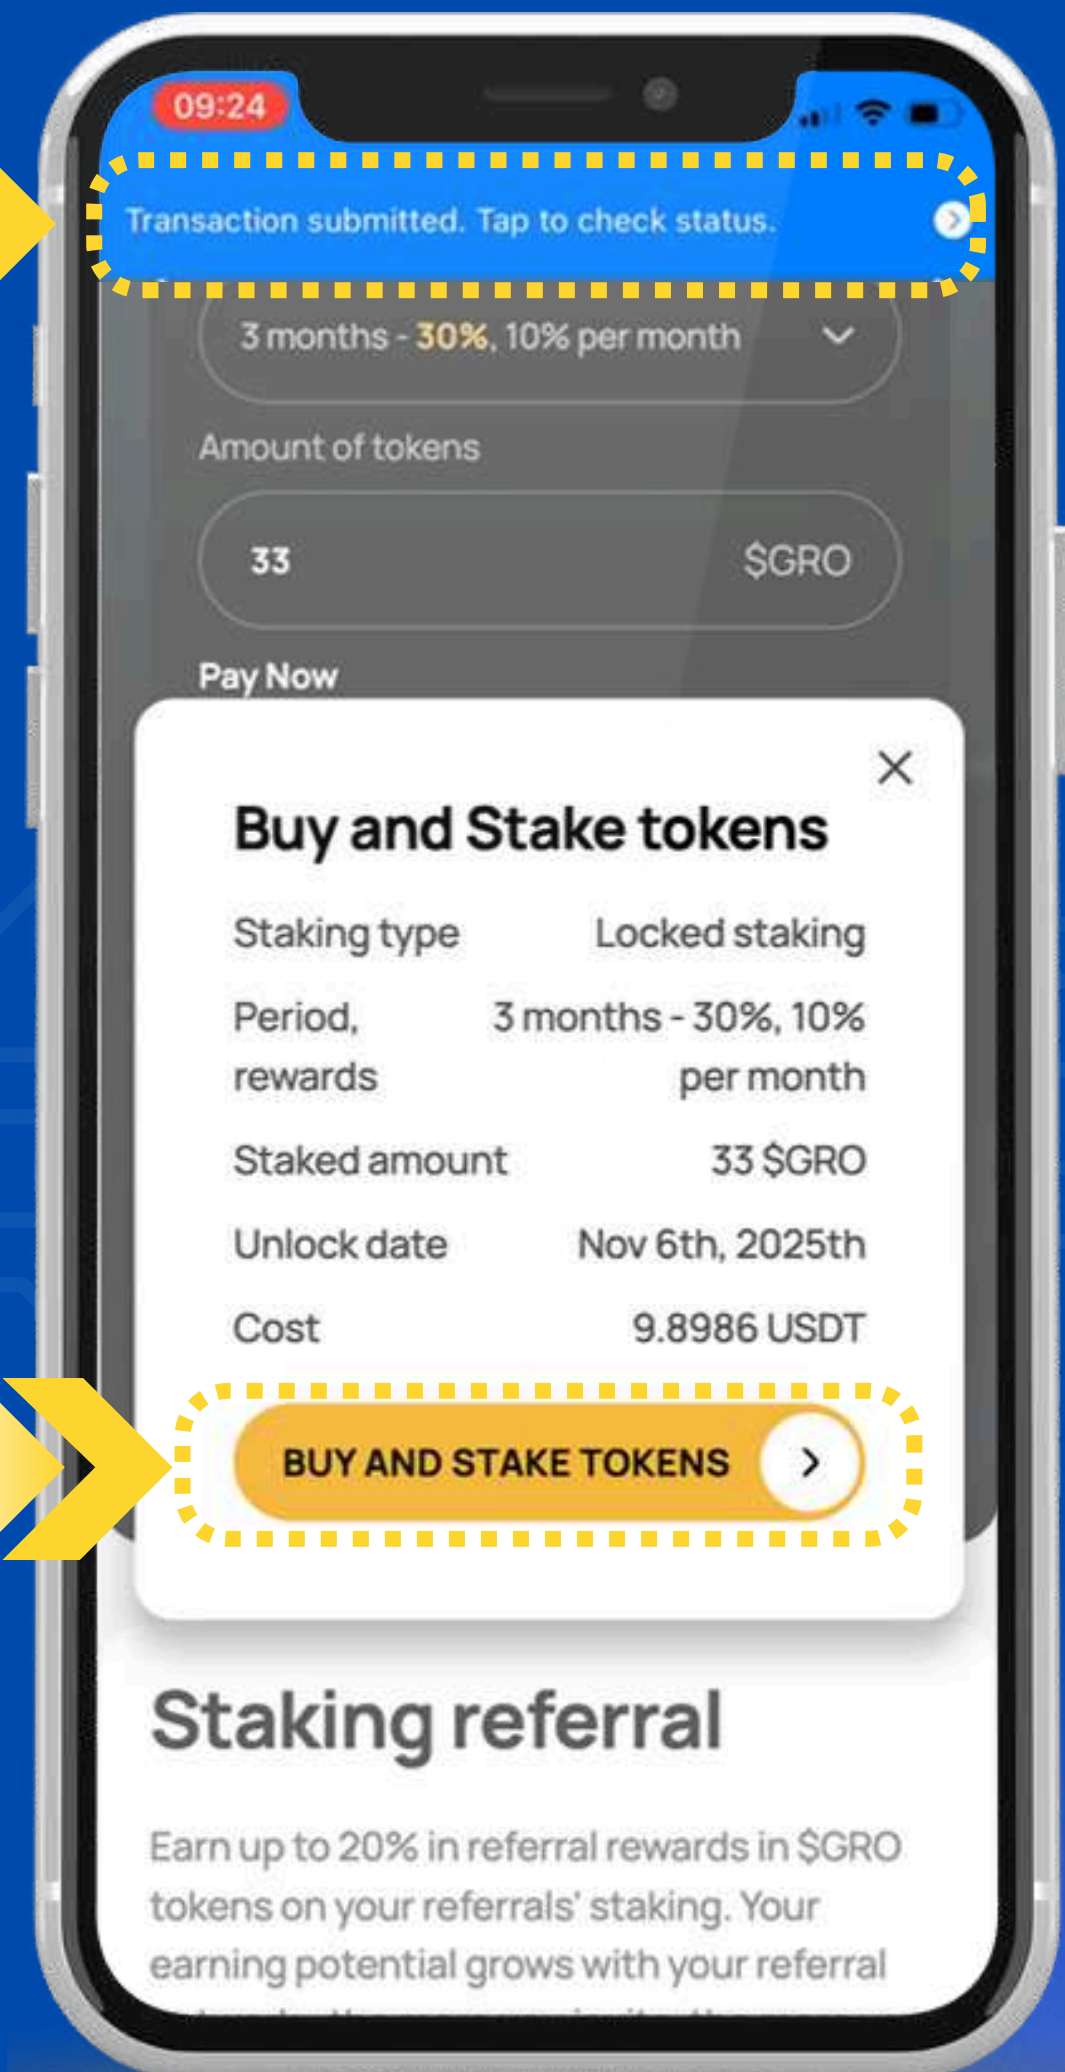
09:24

Transaction submitted. Tap to check status.

3 months - 30%, 10% per month

Amount of tokens

33 $GRO

Pay Now

Buy and Stake tokens

| | |
|---|---|
| Staking type | Locked staking |
| Period, rewards | 3 months - 30%, 10% per month |
| Staked amount | 33 $GRO |
| Unlock date | Nov 6th, 2025th |
| Cost | 9.8986 USDT |

BUY AND STAKE TOKENS

Staking referral

Earn up to 20% in referral rewards in $GRO tokens on your referrals' staking. Your earning potential grows with your referral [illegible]